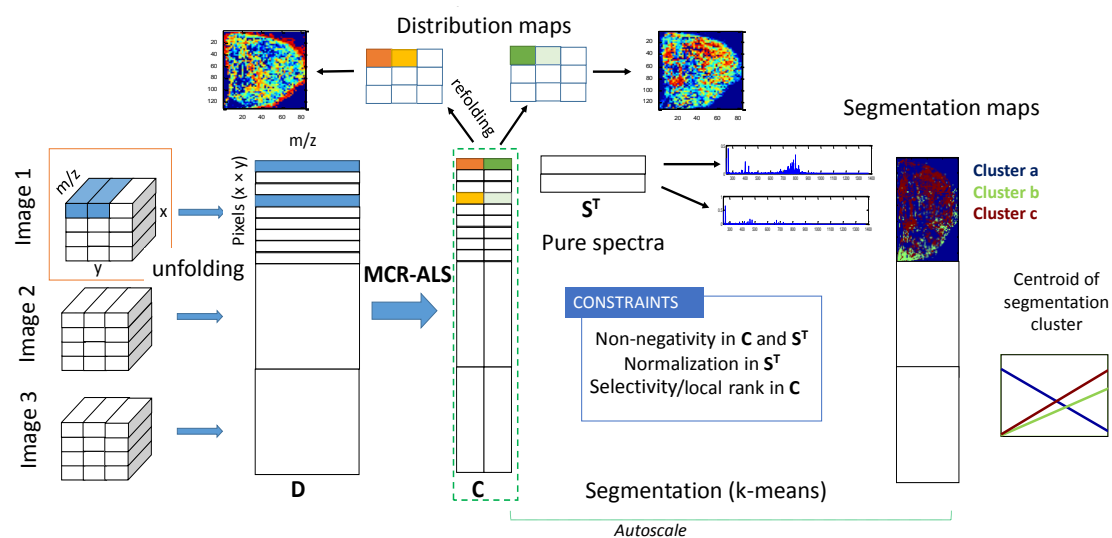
Distribution maps

20
40
60
80
100
120
20 40 60 80

refolding

20
40
60
80
100
120
20 40 60 80

Segmentation maps

m/z

Image 1

m/z
x
y

Pixels (x × y)

unfolding

$S^T$

Pure spectra

Cluster a
Cluster b
Cluster c

Image 2

MCR-ALS

CONSTRAINTS

Non-negativity in **C** and $S^T$
Normalization in $S^T$
Selectivity/local rank in **C**

Centroid of segmentation cluster

Image 3

D

C

Segmentation (k-means)

Autoscale